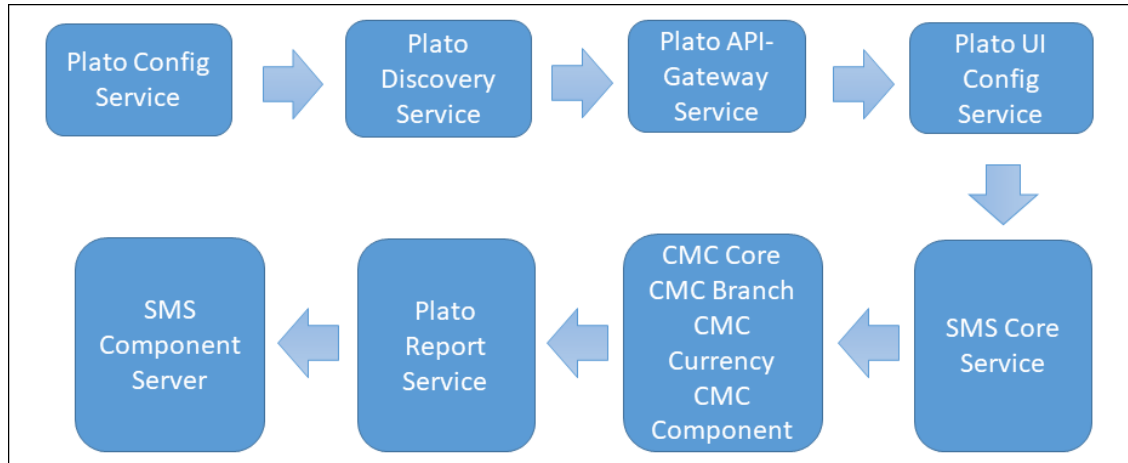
Plato Config Service

Plato Discovery Service

Plato API-Gateway Service

Plato UI Config Service

SMS Core Service

CMC Core
CMC Branch
CMC Currency
CMC Component

Plato Report Service

SMS Component Server